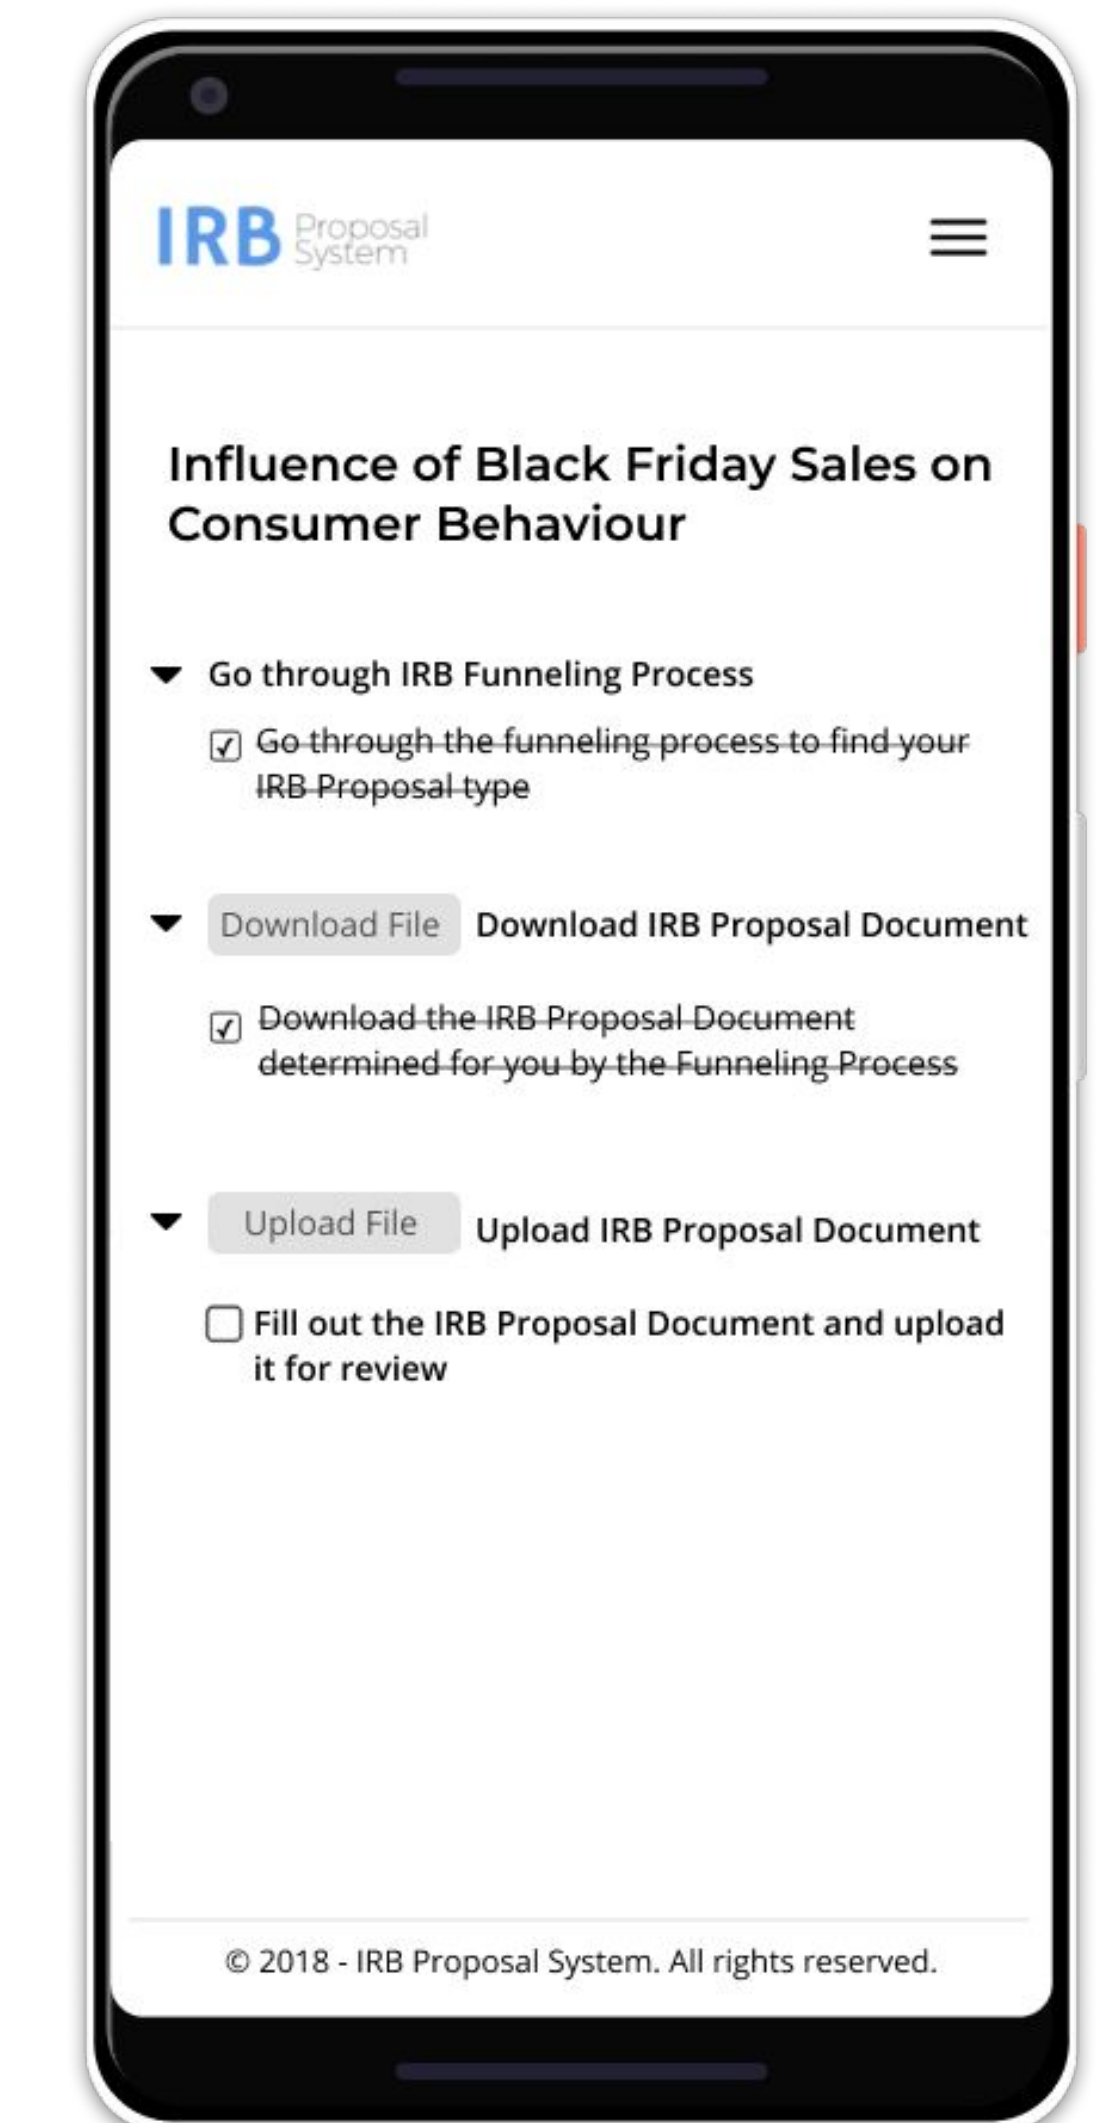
IRB Proposal System

Influence of Black Friday Sales on Consumer Behaviour

Go through IRB Funneling Process

Go through the funneling process to find your IRB Proposal type

Download File Download IRB Proposal Document

Download the IRB Proposal Document determined for you by the Funneling Process

Upload File Upload IRB Proposal Document

Fill out the IRB Proposal Document and upload it for review

© 2018 - IRB Proposal System. All rights reserved.